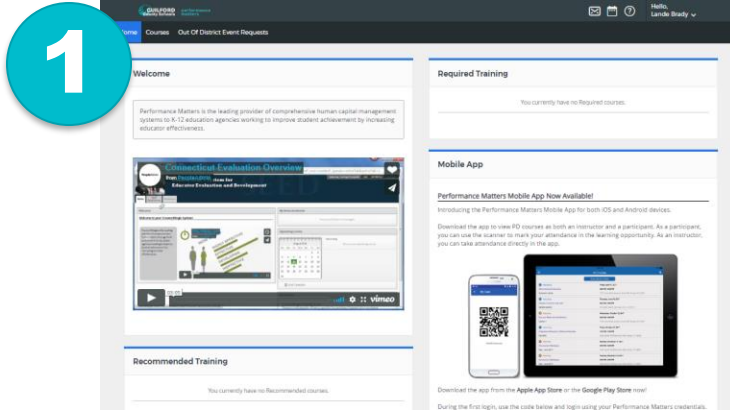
1

GUILFORD County Schools

Hello, Lande Brady

Home Courses Out Of District Event Requests

Welcome

Performance Matters is the leading provider of comprehensive human capital management systems to K-12 education agencies working to improve student achievement by increasing educator effectiveness.

Connecticut Evaluation Overview

from PeopleUPPN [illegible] for Educator Evaluation and Development

vimeo

Recommended Training

You currently have no Recommended courses.

Required Training

You currently have no Required courses.

Mobile App

Performance Matters Mobile App Now Available!

Introducing the Performance Matters Mobile App for both iOS and Android devices.

Download the app to view PD courses as both an instructor and a participant. As a participant, you can use the scanner to mark your attendance in the learning opportunity. As an instructor, you can take attendance directly in the app.

Download the app from the Apple App Store or the Google Play Store now!

During the first login, use the code below and login using your Performance Matters credentials.